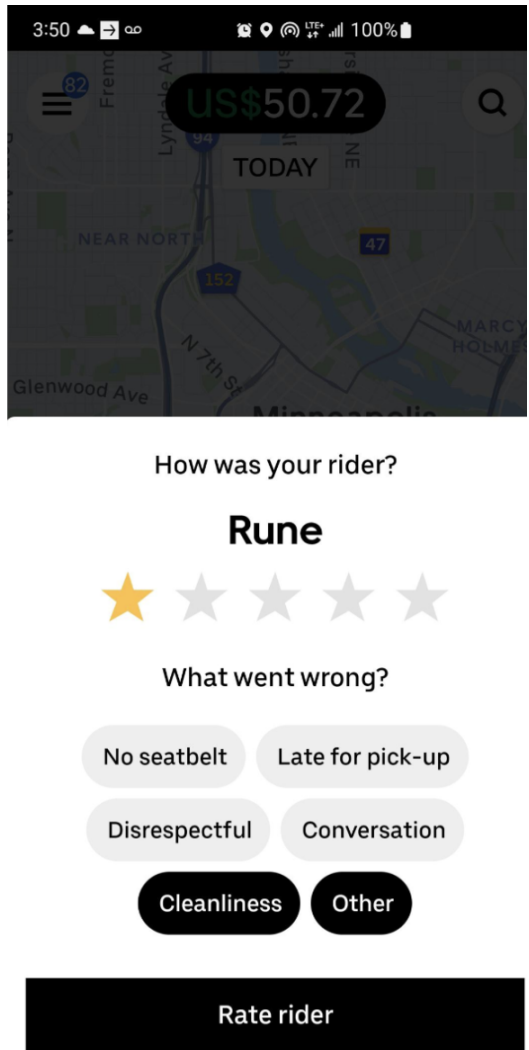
3:50 100%

82

US$50.72

TODAY

94

NEAR NORTH

47

152

N 7th St

MARCY HOLMES

Glenwood Ave

Minneapolis

How was your rider?

Rune

What went wrong?

No seatbelt

Late for pick-up

Disrespectful

Conversation

Cleanliness

Other

Rate rider